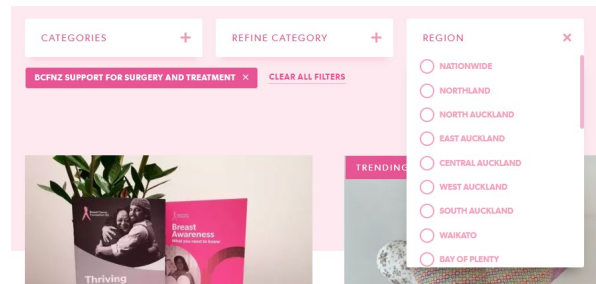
CATEGORIES +

REFINE CATEGORY +

REGION ×

BCFNZ SUPPORT FOR SURGERY AND TREATMENT ×

CLEAR ALL FILTERS

NATIONWIDE
NORTHLAND
NORTH AUCKLAND
EAST AUCKLAND
CENTRAL AUCKLAND
WEST AUCKLAND
SOUTH AUCKLAND
WAIKATO
BAY OF PLENTY

TRENDING

Breast Awareness
What you need to know

Thriving